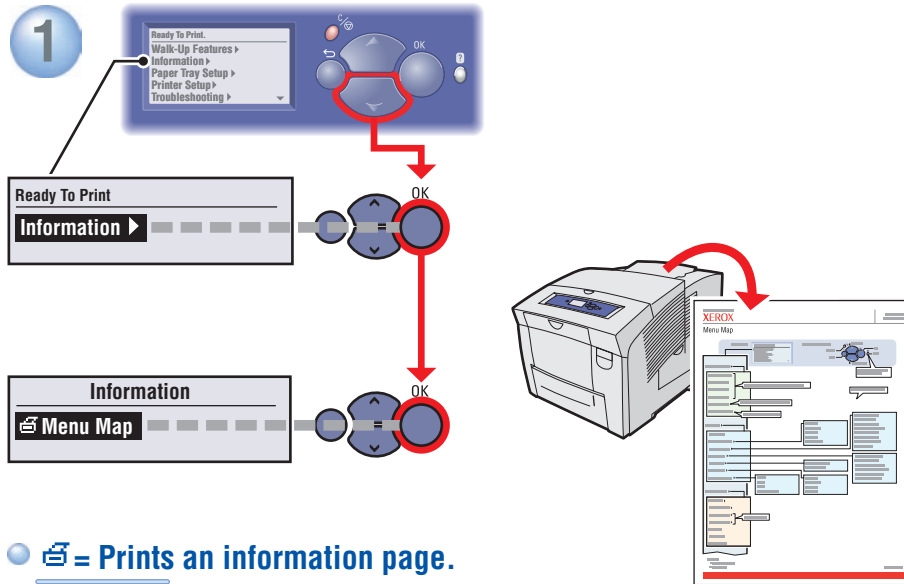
1

Ready To Print.
Walk-Up Features ▸
Information ▸
Paper Tray Setup ▸
Printer Setup ▸
Troubleshooting ▸

OK

?

Ready To Print
Information ▶

OK

Information
Menu Map

OK

XEROX
Menu Map

= Prints an information page.